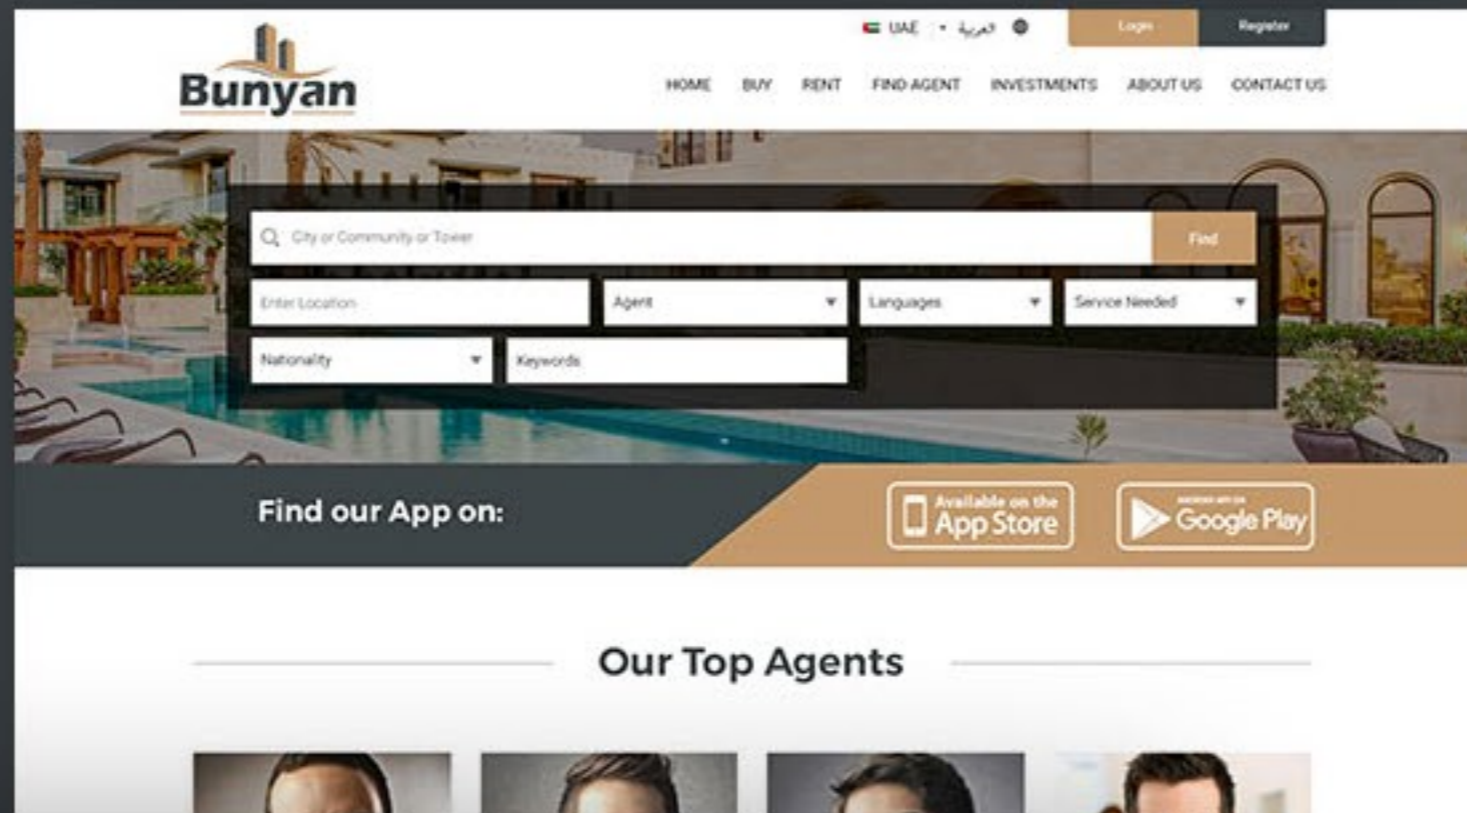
Bunyan

UAE العربية Login Register

HOME BUY RENT FIND AGENT INVESTMENTS ABOUT US CONTACT US

City or Community or Tower Find

Enter Location Agent Languages Service Needed

Nationality Keywords

Find our App on:

Available on the App Store

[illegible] Google Play

Our Top Agents